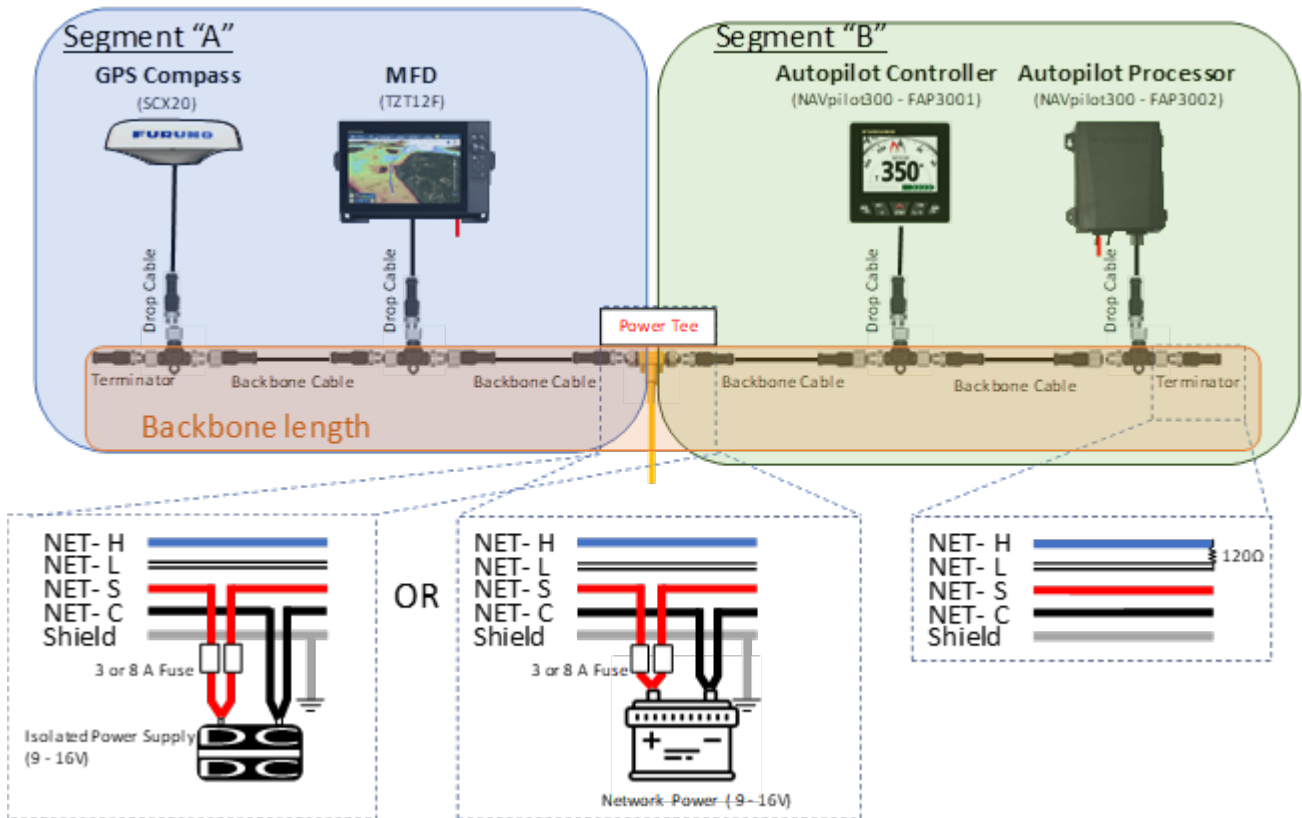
Segment "A"

GPS Compass
(SCX20)

FURUNO

MFD
(TZT12F)

Segment "B"

Autopilot Controller
(NAVpilot300 - FAP3001)

350°

Autopilot Processor
(NAVpilot300 - FAP3002)

Drop Cable

Drop Cable

Drop Cable

Drop Cable

Power Tee

Terminator

Backbone Cable

Backbone Cable

Backbone Cable

Backbone Cable

Terminator

Backbone length

NET- H
NET- L
NET- S
NET- C
Shield

3 or 8 A Fuse

Isolated Power Supply
(9 - 16V)

DC
DC

OR

NET- H
NET- L
NET- S
NET- C
Shield

3 or 8 A Fuse

Network Power (9 - 16V)

NET- H
NET- L
NET- S
NET- C
Shield

120Ω